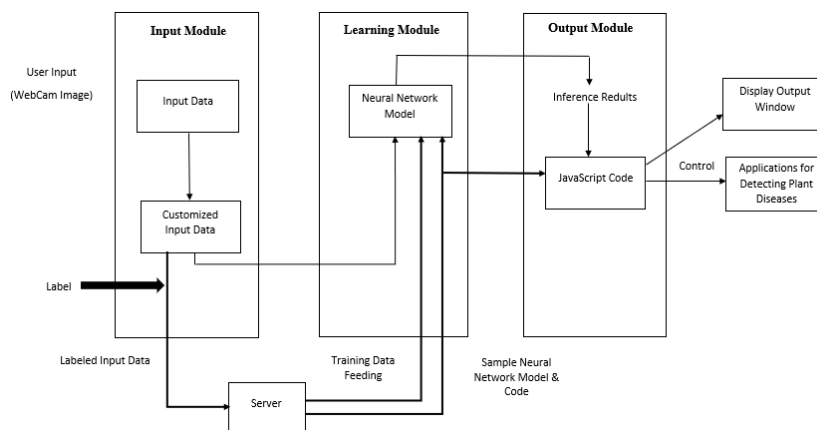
Input Module

Learning Module

Output Module

User Input

(WebCam Image)

Input Data

Neural Network Model

Inference Redults

Display Output Window

Control

JavaScript Code

Applications for Detecting Plant Diseases

Customized Input Data

Label

Labeled Input Data

Training Data Feeding

Sample Neural Network Model & Code

Server